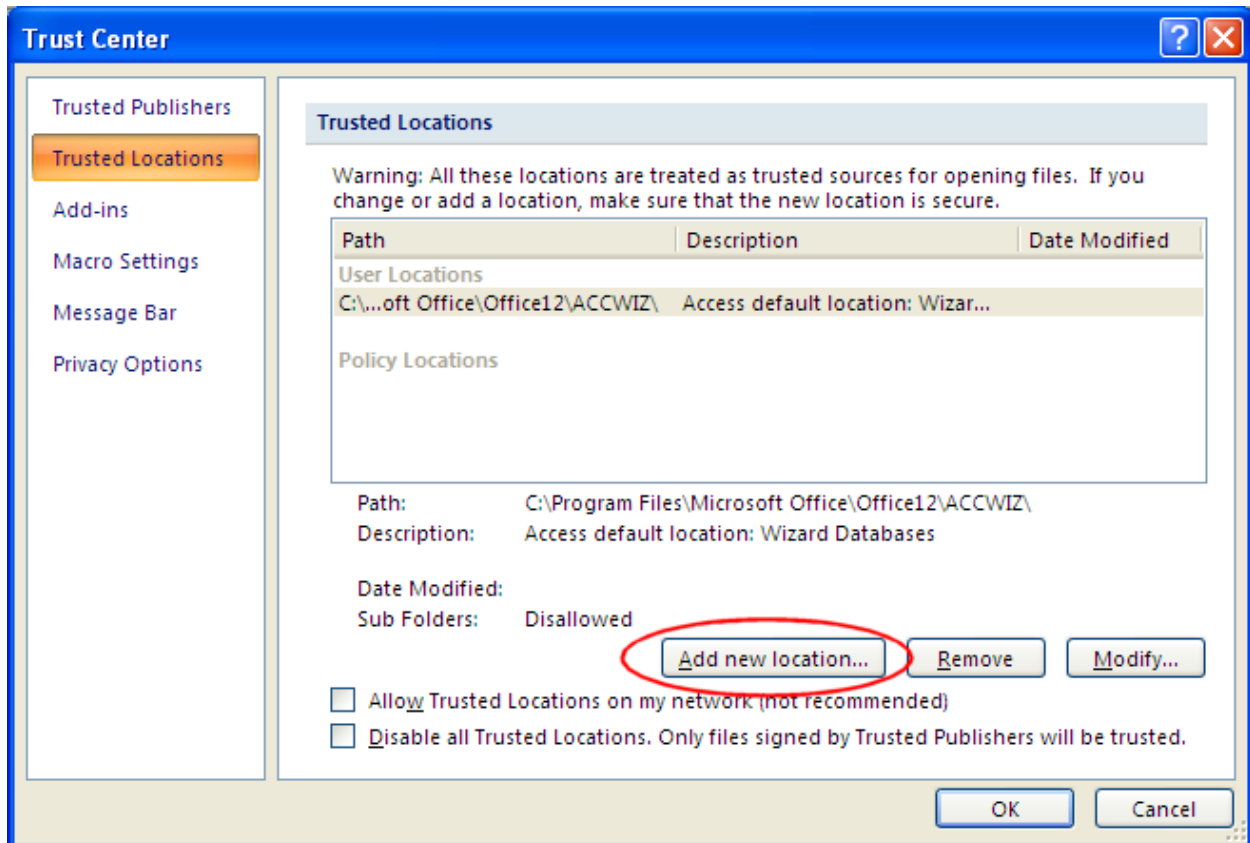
Trust Center

Trusted Publishers
Trusted Locations
Add-ins
Macro Settings
Message Bar
Privacy Options

Trusted Locations

Warning: All these locations are treated as trusted sources for opening files. If you change or add a location, make sure that the new location is secure.

| Path | Description | Date Modified |
|---|---|---|
| User Locations | | |
| C:\...oft Office\Office12\ACCWIZ\ | Access default location: Wizar... | |
| Policy Locations | | |

Path: C:\Program Files\Microsoft Office\Office12\ACCWIZ\
Description: Access default location: Wizard Databases

Date Modified:
Sub Folders: Disallowed

Add new location... Remove Modify...

Allow Trusted Locations on my network (not recommended)
Disable all Trusted Locations. Only files signed by Trusted Publishers will be trusted.

OK Cancel